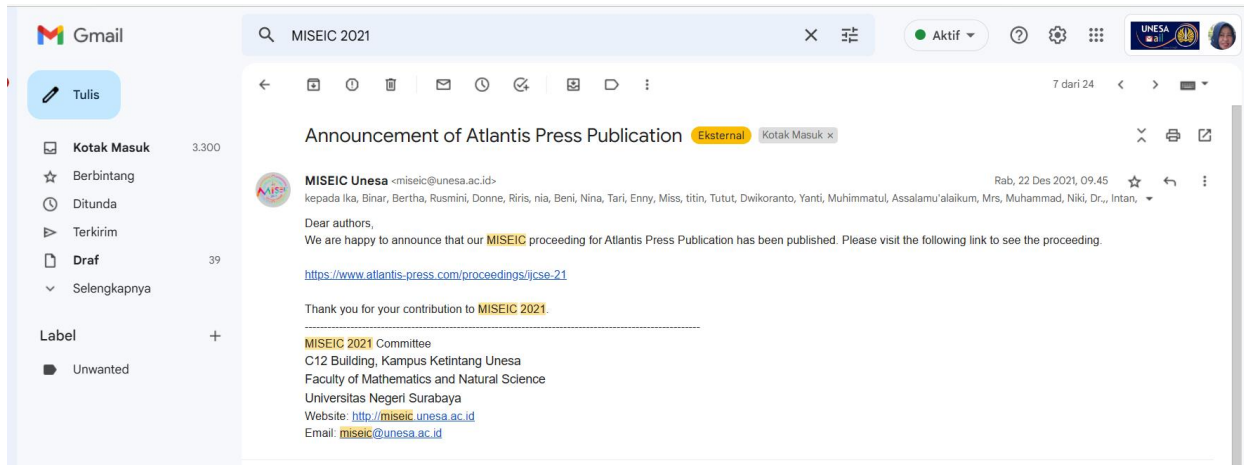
Gmail

MISEIC 2021

Aktif

UNESA mail

Tulis

Kotak Masuk 3.300
Berbintang
Ditunda
Terkirim
Draf 39
Selengkapnya

Label +
Unwanted

7 dari 24

Announcement of Atlantis Press Publication Eksternal Kotak Masuk ×

MISEIC Unesa <miseic@unesa.ac.id>
Rab, 22 Des 2021, 09.45
kepada Ika, Binar, Bertha, Rusmini, Donne, Riris, nia, Beni, Nina, Tari, Enny, Miss, titin, Tutut, Dwikoranto, Yanti, Muhimmatul, Assalamu'alaikum, Mrs, Muhammad, Niki, Dr.,, Intan,

Dear authors,
We are happy to announce that our MISEIC proceeding for Atlantis Press Publication has been published. Please visit the following link to see the proceeding.

https://www.atlantis-press.com/proceedings/ijcse-21

Thank you for your contribution to MISEIC 2021.

MISEIC 2021 Committee
C12 Building, Kampus Ketintang Unesa
Faculty of Mathematics and Natural Science
Universitas Negeri Surabaya
Website: http://miseic.unesa.ac.id
Email: miseic@unesa.ac.id